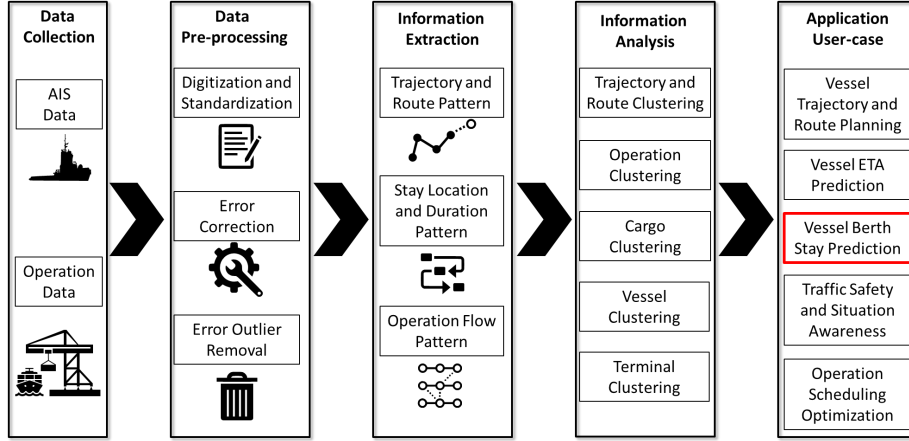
Data Collection

AIS Data

Operation Data

Data Pre-processing

Digitization and Standardization

Error Correction

Error Outlier Removal

Information Extraction

Trajectory and Route Pattern

Stay Location and Duration Pattern

Operation Flow Pattern

Information Analysis

Trajectory and Route Clustering

Operation Clustering

Cargo Clustering

Vessel Clustering

Terminal Clustering

Application User-case

Vessel Trajectory and Route Planning

Vessel ETA Prediction

Vessel Berth Stay Prediction

Traffic Safety and Situation Awareness

Operation Scheduling Optimization